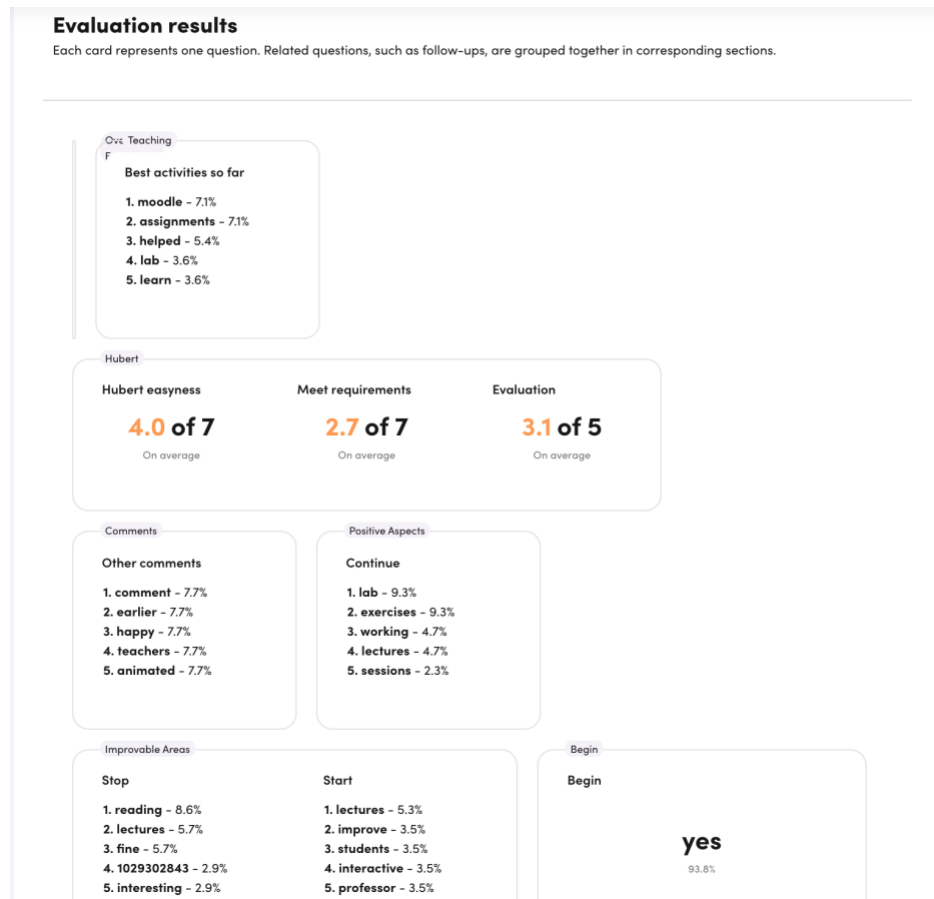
# Evaluation results

Each card represents one question. Related questions, such as follow-ups, are grouped together in corresponding sections.

Ove Teaching
F

Best activities so far

1. moodle - 7.1%
2. assignments - 7.1%
3. helped - 5.4%
4. lab - 3.6%
5. learn - 3.6%

Hubert

Hubert easyness
4.0 of 7
On average

Meet requirements
2.7 of 7
On average

Evaluation
3.1 of 5
On average

Comments

Other comments

1. comment - 7.7%
2. earlier - 7.7%
3. happy - 7.7%
4. teachers - 7.7%
5. animated - 7.7%

Positive Aspects

Continue

1. lab - 9.3%
2. exercises - 9.3%
3. working - 4.7%
4. lectures - 4.7%
5. sessions - 2.3%

Improvable Areas

Stop

1. reading - 8.6%
2. lectures - 5.7%
3. fine - 5.7%
4. 1029302843 - 2.9%
5. interesting - 2.9%

Start

1. lectures - 5.3%
2. improve - 3.5%
3. students - 3.5%
4. interactive - 3.5%
5. professor - 3.5%

Begin

Begin

yes
93.8%